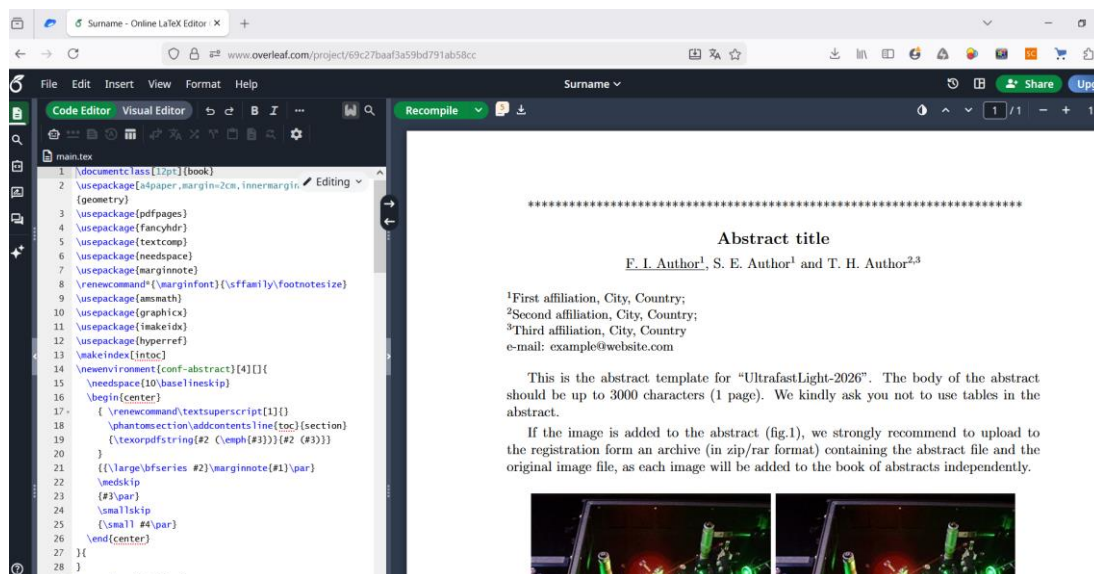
Surname - Online LaTeX Editor ×
www.overleaf.com/project/69c27baaf3a59bd791ab58cc
File Edit Insert View Format Help
Surname
Share Upg
Code Editor Visual Editor
Recompile
1 /1
main.tex
Editing
1 \documentclass[12pt]{book}
2 \usepackage[a4paper,margin=2cm,innermargin
{geometry}
3 \usepackage{pdfpages}
4 \usepackage{fancyhdr}
5 \usepackage{textcomp}
6 \usepackage{needspace}
7 \usepackage{marginnote}
8 \renewcommand*{\marginfont}{\sffamily\footnotesize}
9 \usepackage{amsmath}
10 \usepackage{graphicx}
11 \usepackage{imakeidx}
12 \usepackage{hyperref}
13 \makeindex[intoc]
14 \newenvironment{conf-abstract}[4][]{
15 \needspace{10\baselineskip}
16 \begin{center}
17 { \renewcommand\textsuperscript[1]{}
18 \phantomsection\addcontentsline{toc}{section}
19 {\texorpdfstring{#2 (\emph{#3})}{#2 (#3)}}
20 }
21 {{\large\bfseries #2}\marginnote{#1}\par}
22 \medskip
23 {#3\par}
24 \smallskip
25 {\small #4\par}
26 \end{center}
27 }{
28 }

**********************************************************************

Abstract title

F. I. Author$^1$, S. E. Author$^1$ and T. H. Author$^{2,3}$

$^1$First affiliation, City, Country;
$^2$Second affiliation, City, Country;
$^3$Third affiliation, City, Country
e-mail: example@website.com

This is the abstract template for “UltrafastLight-2026”. The body of the abstract should be up to 3000 characters (1 page). We kindly ask you not to use tables in the abstract.

If the image is added to the abstract (fig.1), we strongly recommend to upload to the registration form an archive (in zip/rar format) containing the abstract file and the original image file, as each image will be added to the book of abstracts independently.